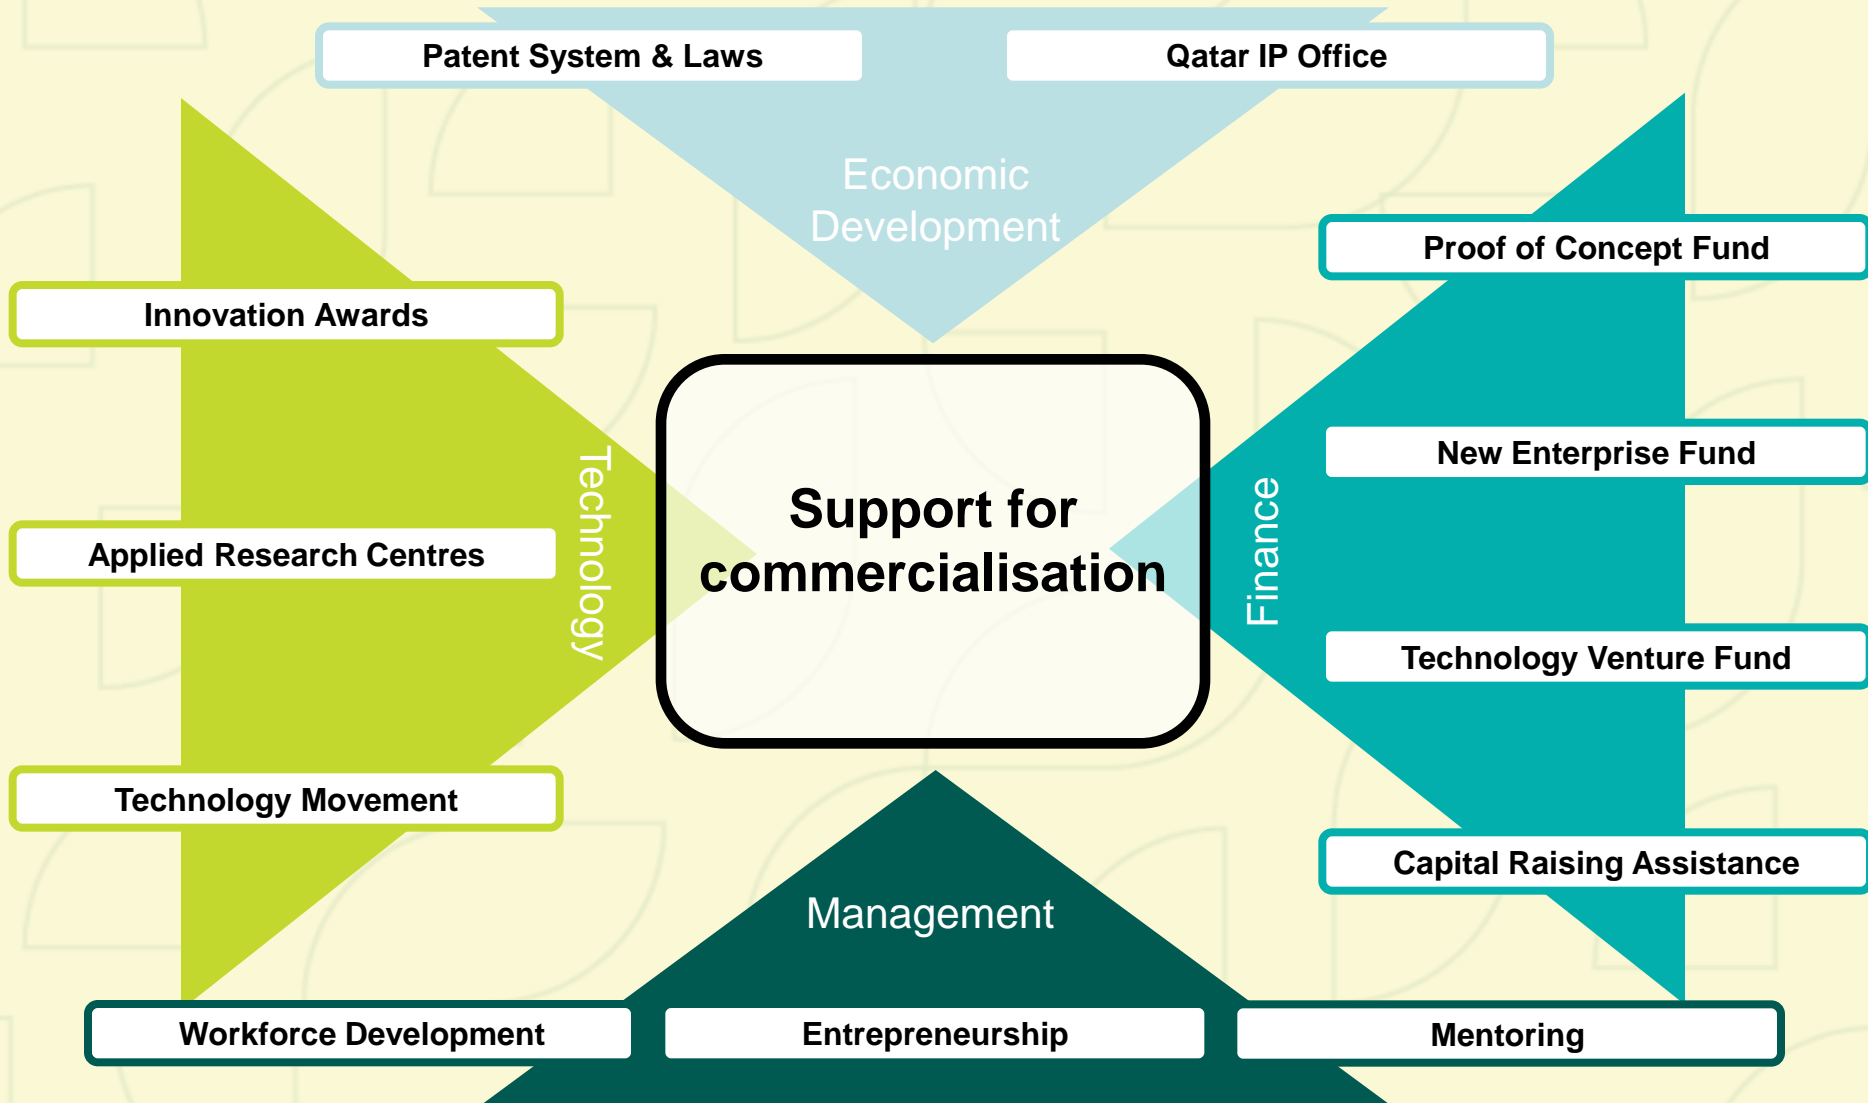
Patent System & Laws

Qatar IP Office

Economic Development

Innovation Awards

Applied Research Centres

Technology Movement

Technology

Support for commercialisation

Finance

Proof of Concept Fund

New Enterprise Fund

Technology Venture Fund

Capital Raising Assistance

Management

Workforce Development

Entrepreneurship

Mentoring